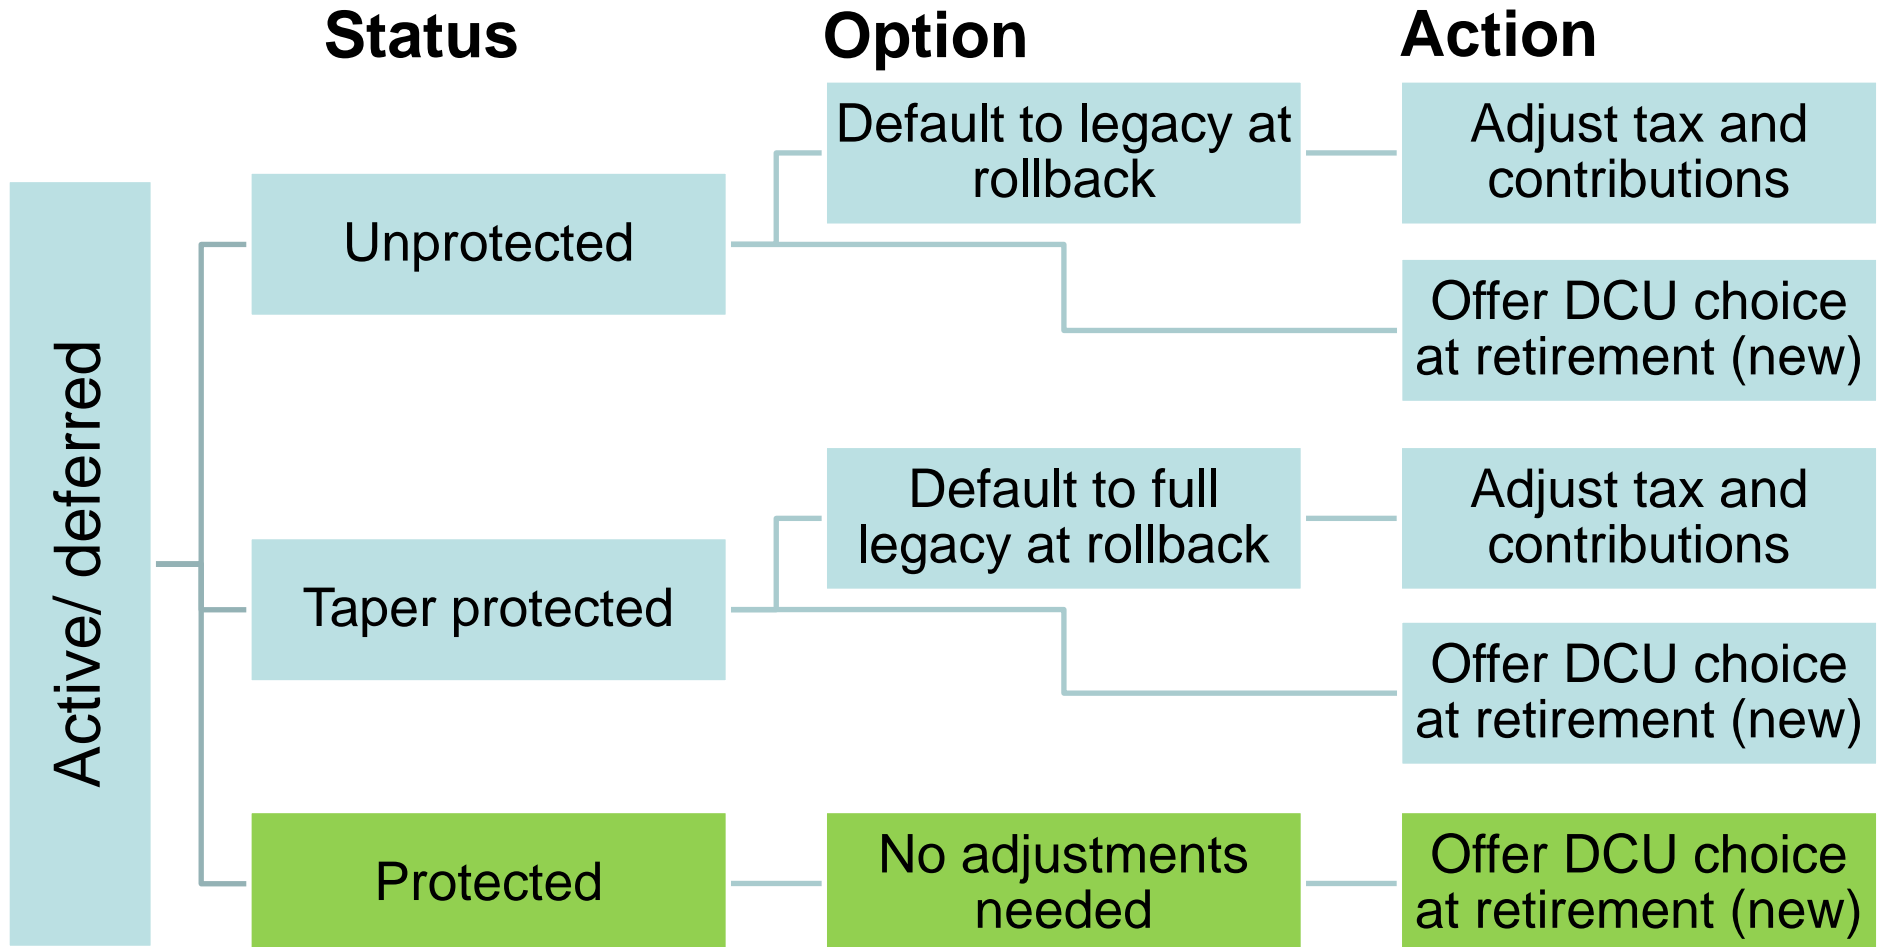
Status

Option

Action

Active/ deferred

Unprotected

Default to legacy at rollback

Adjust tax and contributions

Offer DCU choice at retirement (new)

Taper protected

Default to full legacy at rollback

Adjust tax and contributions

Offer DCU choice at retirement (new)

Protected

No adjustments needed

Offer DCU choice at retirement (new)